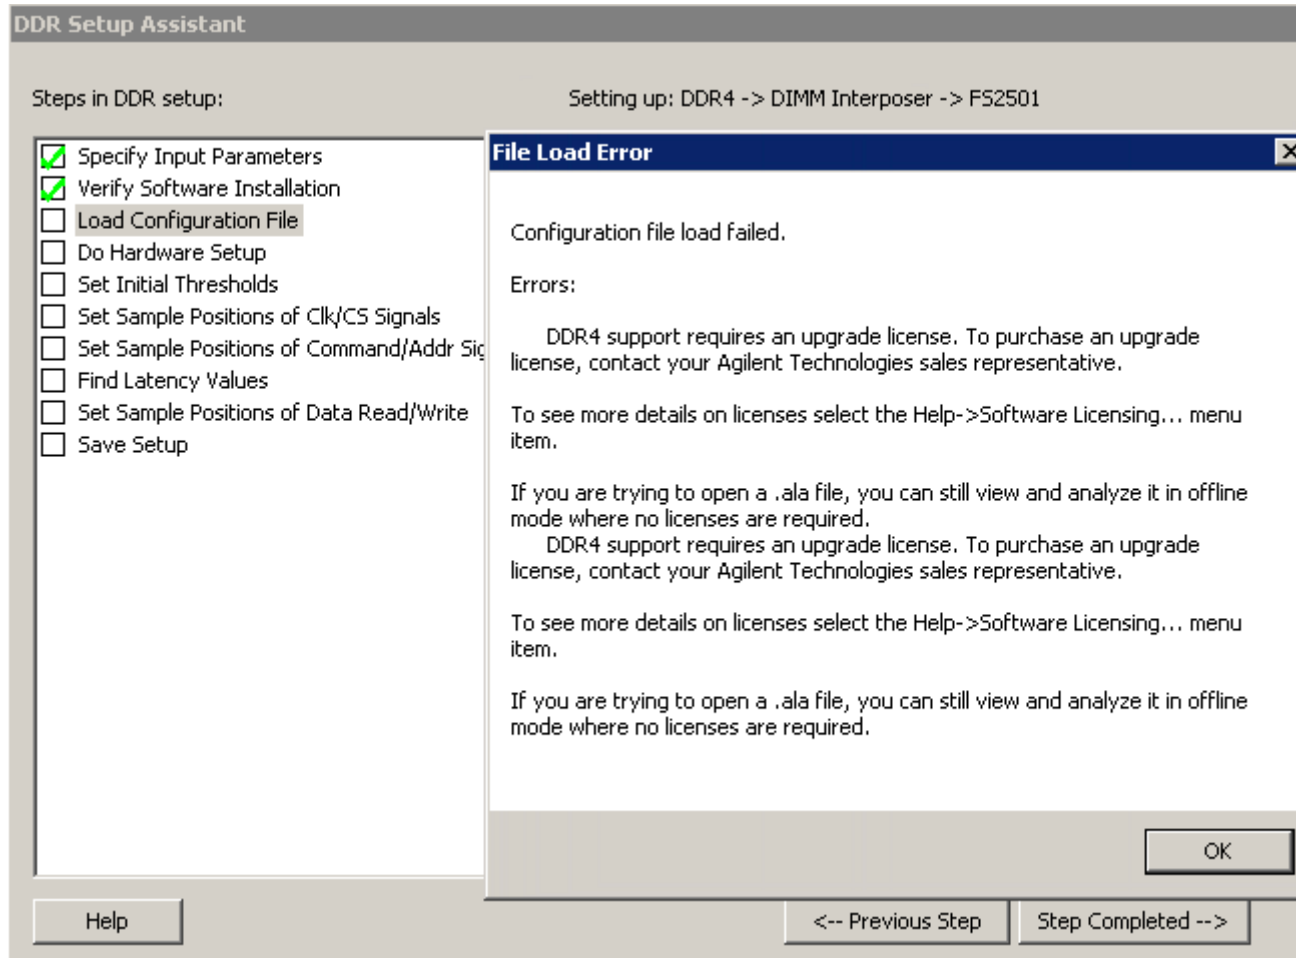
DDR Setup Assistant

Steps in DDR setup:

Setting up: DDR4 -> DIMM Interposer -> FS2501

Specify Input Parameters
Verify Software Installation
Load Configuration File
Do Hardware Setup
Set Initial Thresholds
Set Sample Positions of Clk/CS Signals
Set Sample Positions of Command/Addr Sig
Find Latency Values
Set Sample Positions of Data Read/Write
Save Setup

File Load Error

Configuration file load failed.

Errors:

DDR4 support requires an upgrade license. To purchase an upgrade license, contact your Agilent Technologies sales representative.

To see more details on licenses select the Help->Software Licensing... menu item.

If you are trying to open a .ala file, you can still view and analyze it in offline mode where no licenses are required.
DDR4 support requires an upgrade license. To purchase an upgrade license, contact your Agilent Technologies sales representative.

To see more details on licenses select the Help->Software Licensing... menu item.

If you are trying to open a .ala file, you can still view and analyze it in offline mode where no licenses are required.

OK

Help

<-- Previous Step

Step Completed -->